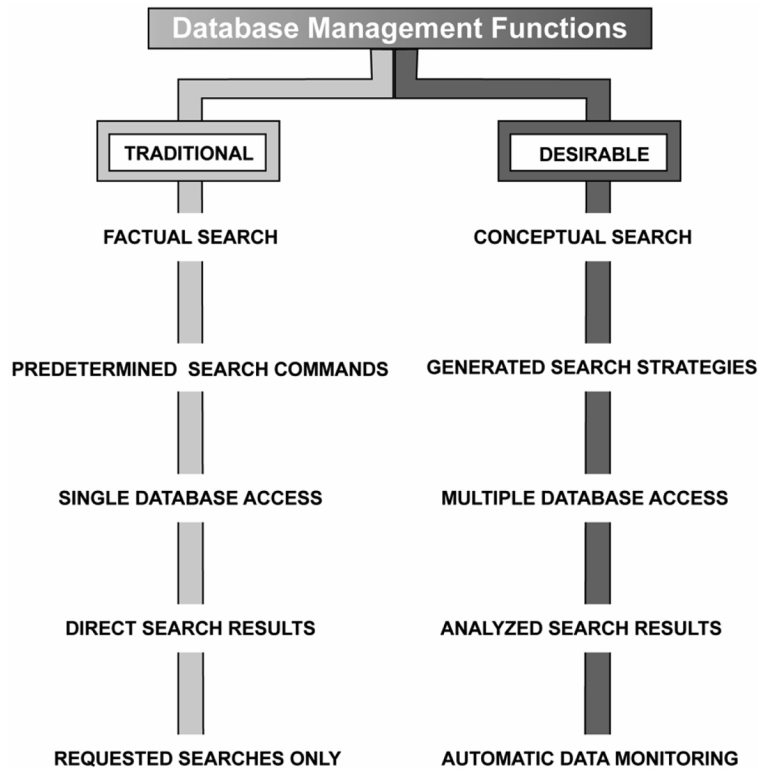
Database Management Functions

TRADITIONAL

FACTUAL SEARCH

PREDETERMINED SEARCH COMMANDS

SINGLE DATABASE ACCESS

DIRECT SEARCH RESULTS

REQUESTED SEARCHES ONLY

DESIRABLE

CONCEPTUAL SEARCH

GENERATED SEARCH STRATEGIES

MULTIPLE DATABASE ACCESS

ANALYZED SEARCH RESULTS

AUTOMATIC DATA MONITORING